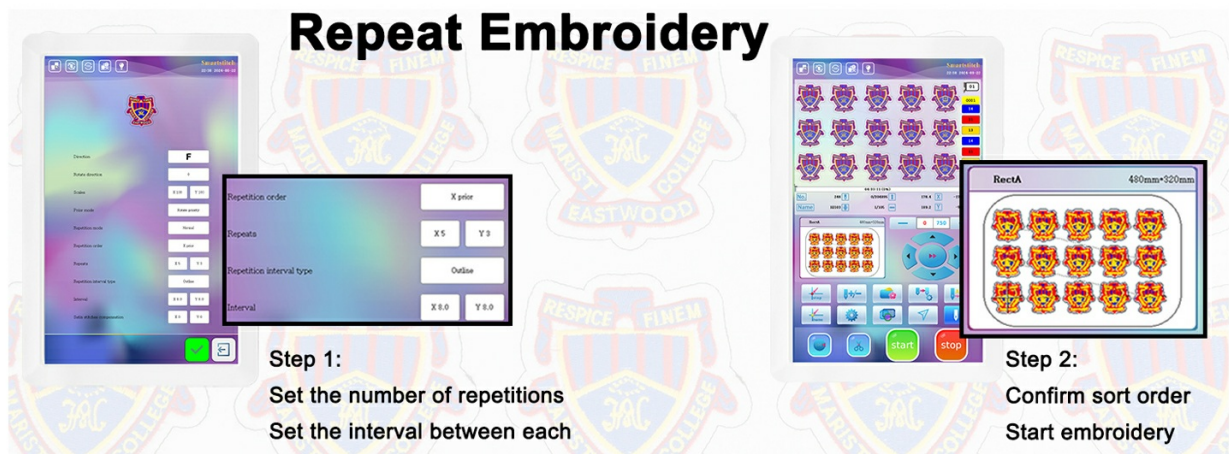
Repeat Embroidery

Smartstitch
Direction F
Rotate direction
Scales
Prior mode
Repetition mode
Repetition order
Repeats
Repetition interval type
Interval

Repetition order X prior
Repeats X 5 Y 3
Repetition interval type Outline
Interval X 8.0 Y 8.0

Step 1:
Set the number of repetitions
Set the interval between each

Smartstitch
start
stop

RectA 480mm*320mm

Step 2:
Confirm sort order
Start embroidery

RESPICE FINEM
MARIST COLLEGE
EASTWOOD